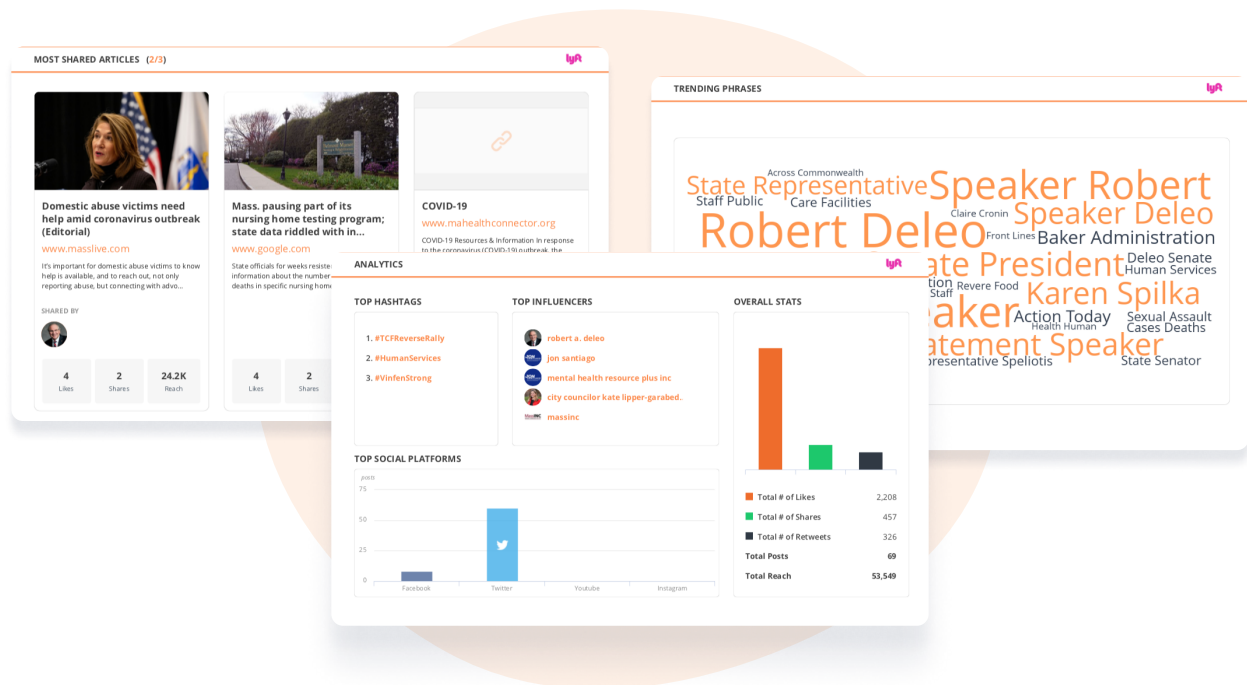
MOST SHARED ARTICLES (2/3)

lyft

Domestic abuse victims need help amid coronavirus outbreak (Editorial)

www.masslive.com

It's important for domestic abuse victims to know help is available, and to reach out, not only reporting abuse, but connecting with advo...

SHARED BY

4 Likes

2 Shares

24.2K Reach

Mass. pausing part of its nursing home testing program; state data riddled with in...

www.google.com

State officials for weeks resiste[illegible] information about the number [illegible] deaths in specific nursing hom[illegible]

4 Likes

2 Shares

COVID-19

www.mahealthconnector.org

COVID-19 Resources & Information In response to the coronavirus (COVID-19) outbreak, the

TRENDING PHRASES

lyft

Across Commonwealth
State Representative
Speaker Robert
Staff Public
Care Facilities
Claire Cronin
Speaker Deleo
Robert Deleo
Front Lines
Baker Administration
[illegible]ate President
Deleo Senate
Human Services
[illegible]tion
Revere Food
Karen Spilka
Staff
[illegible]aker
Action Today
Sexual Assault
Health Human
Cases Deaths
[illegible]atement Speaker
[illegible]resentative Speliotis
State Senator

ANALYTICS

lyft

TOP HASHTAGS

1. #TCFReverseRally
2. #HumanServices
3. #VinfenStrong

TOP INFLUENCERS

robert a. deleo
jon santiago
mental health resource plus inc
city councilor kate lipper-garabed.
massinc

OVERALL STATS

| | |
|---|---|
| Total # of Likes | 2,208 |
| Total # of Shares | 457 |
| Total # of Retweets | 326 |
| Total Posts | 69 |
| Total Reach | 53,549 |

TOP SOCIAL PLATFORMS

posts

75
50
25
0

Facebook
Twitter
Youtube
Instagram